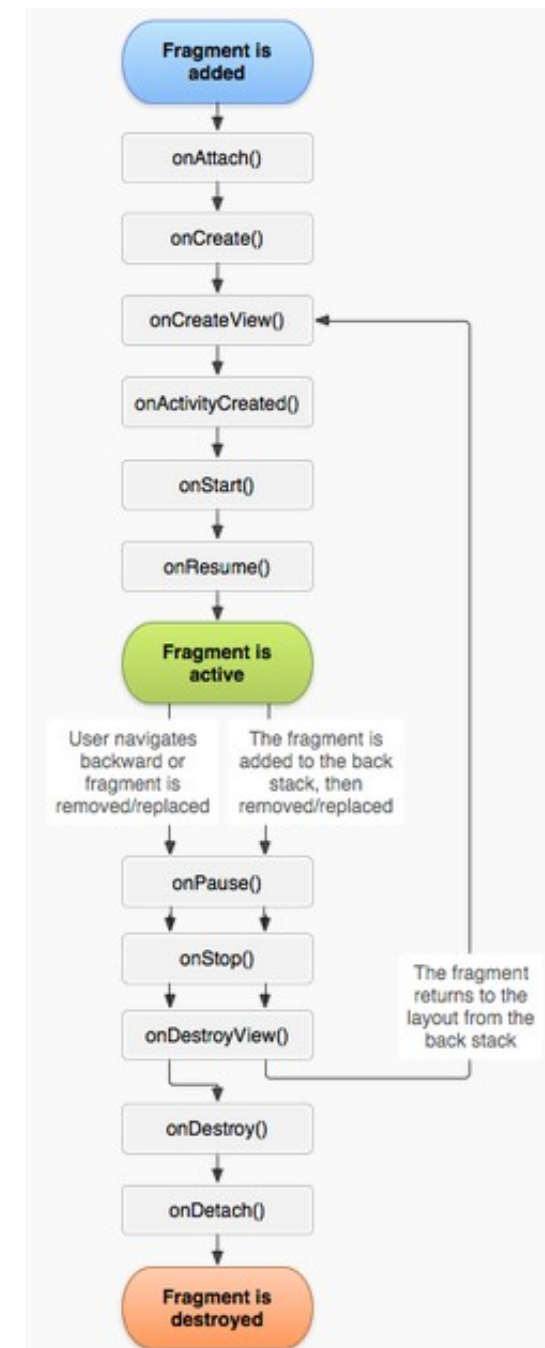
Fragment is added

onAttach()

onCreate()

onCreateView()

onActivityCreated()

onStart()

onResume()

Fragment is active

User navigates backward or fragment is removed/replaced

The fragment is added to the back stack, then removed/replaced

onPause()

onStop()

onDestroyView()

The fragment returns to the layout from the back stack

onDestroy()

onDetach()

Fragment is destroyed